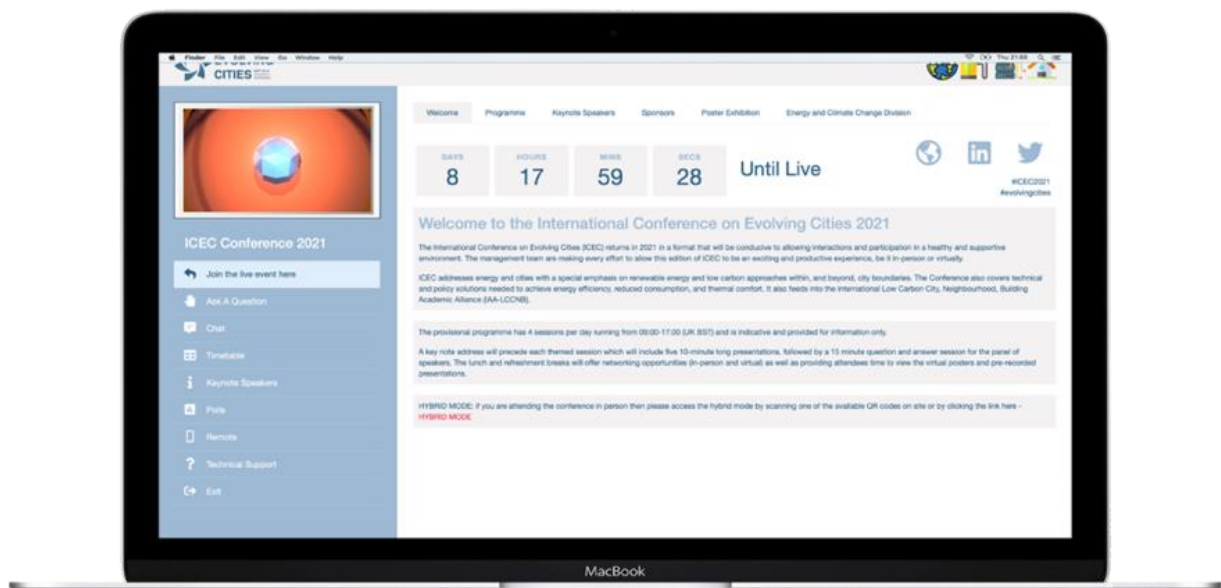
Finder File Edit View Go Window Help

Thu 21:55

CITIES

Welcome Programme Keynote Speakers Sponsors Poster Exhibition Energy and Climate Change Division

| DAYS | HOURS | MINS | SECS |
|---|---|---|---|
| 8 | 17 | 59 | 28 |

Until Live

#ICEC2021
#evolvingcities

ICEC Conference 2021

Join the live event here

Ask A Question

Chat

Timetable

Keynote Speakers

Polls

Remote

Technical Support

Exit

Welcome to the International Conference on Evolving Cities 2021

The International Conference on Evolving Cities (ICEC) returns in 2021 in a format that will be conducive to allowing interactions and participation in a healthy and supportive environment. The management team are making every effort to allow this edition of ICEC to be an exciting and productive experience, be it in-person or virtually.

ICEC addresses energy and cities with a special emphasis on renewable energy and low carbon approaches within, and beyond, city boundaries. The Conference also covers technical and policy solutions needed to achieve energy efficiency, reduced consumption, and thermal comfort. It also feeds into the International Low Carbon City, Neighbourhood, Building Academic Alliance (IAA-LCCNB).

The provisional programme has 4 sessions per day running from 09:00-17:00 (UK BST) and is indicative and provided for information only.

A key note address will precede each themed session which will include five 10-minute long presentations, followed by a 15 minute question and answer session for the panel of speakers. The lunch and refreshment breaks will offer networking opportunities (in-person and virtual) as well as providing attendees time to view the virtual posters and pre-recorded presentations.

HYBRID MODE: If you are attending the conference in person then please access the hybrid mode by scanning one of the available QR codes on site or by clicking the link here - HYBRID MODE

MacBook